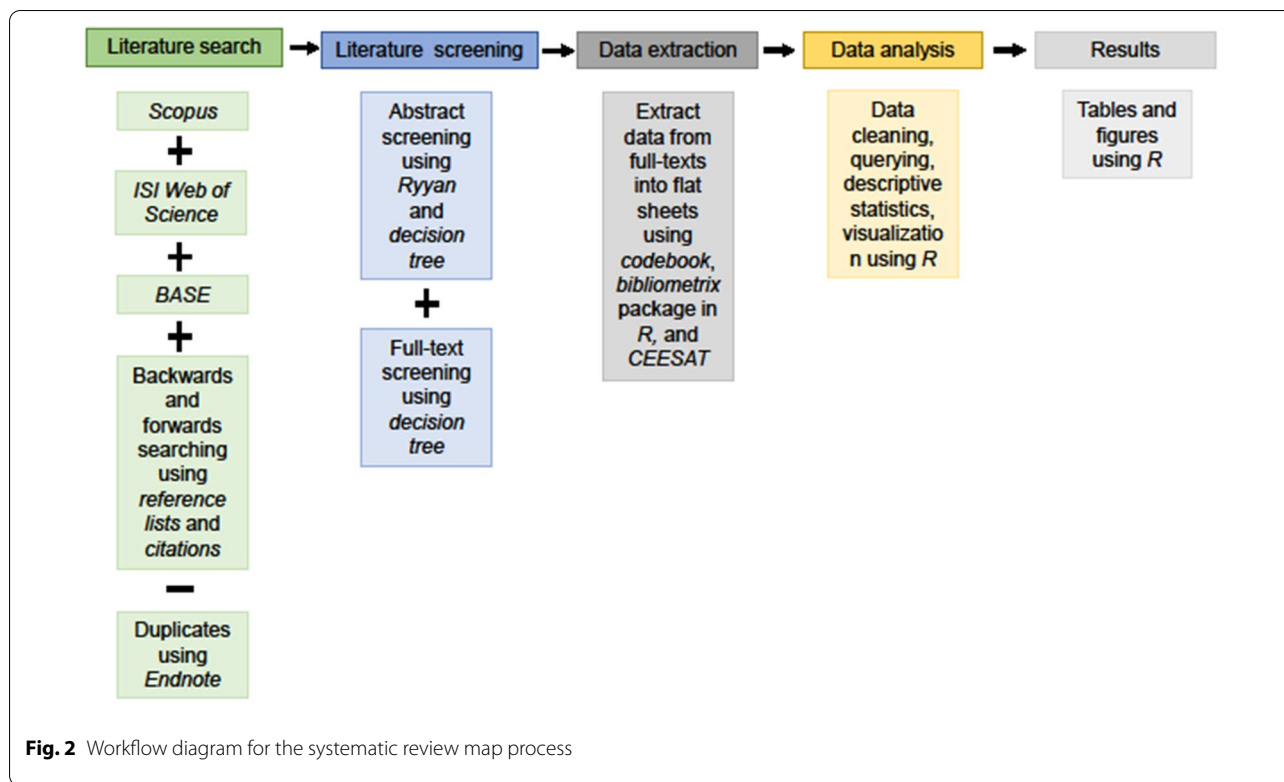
Literature search

Scopus

+

ISI Web of Science

+

BASE

+

Backwards and forwards searching using reference lists and citations

−

Duplicates using Endnote

Literature screening

Abstract screening using Ryyan and decision tree

+

Full-text screening using decision tree

Data extraction

Extract data from full-texts into flat sheets using codebook, bibliometrix package in R, and CEESAT

Data analysis

Data cleaning, querying, descriptive statistics, visualizatio n using R

Results

Tables and figures using R

**Fig. 2** Workflow diagram for the systematic review map process